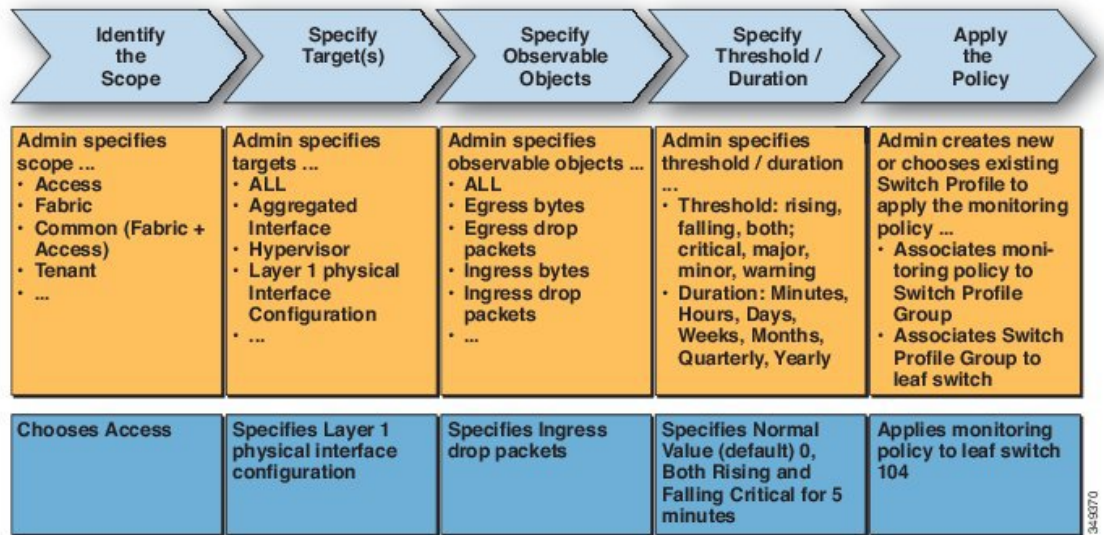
Identify the Scope

Specify Target(s)

Specify Observable Objects

Specify Threshold / Duration

Apply the Policy

Admin specifies scope ...
• Access
• Fabric
• Common (Fabric + Access)
• Tenant
• ...

Admin specifies targets ...
• ALL
• Aggregated Interface
• Hypervisor
• Layer 1 physical Interface Configuration
• ...

Admin specifies observable objects ...
• ALL
• Egress bytes
• Egress drop packets
• Ingress bytes
• Ingress drop packets
• ...

Admin specifies threshold / duration ...
• Threshold: rising, falling, both; critical, major, minor, warning
• Duration: Minutes, Hours, Days, Weeks, Months, Quarterly, Yearly

Admin creates new or chooses existing Switch Profile to apply the monitoring policy ...
• Associates monitoring policy to Switch Profile Group
• Associates Switch Profile Group to leaf switch

Chooses Access

Specifies Layer 1 physical interface configuration

Specifies Ingress drop packets

Specifies Normal Value (default) 0, Both Rising and Falling Critical for 5 minutes

Applies monitoring policy to leaf switch 104

349370